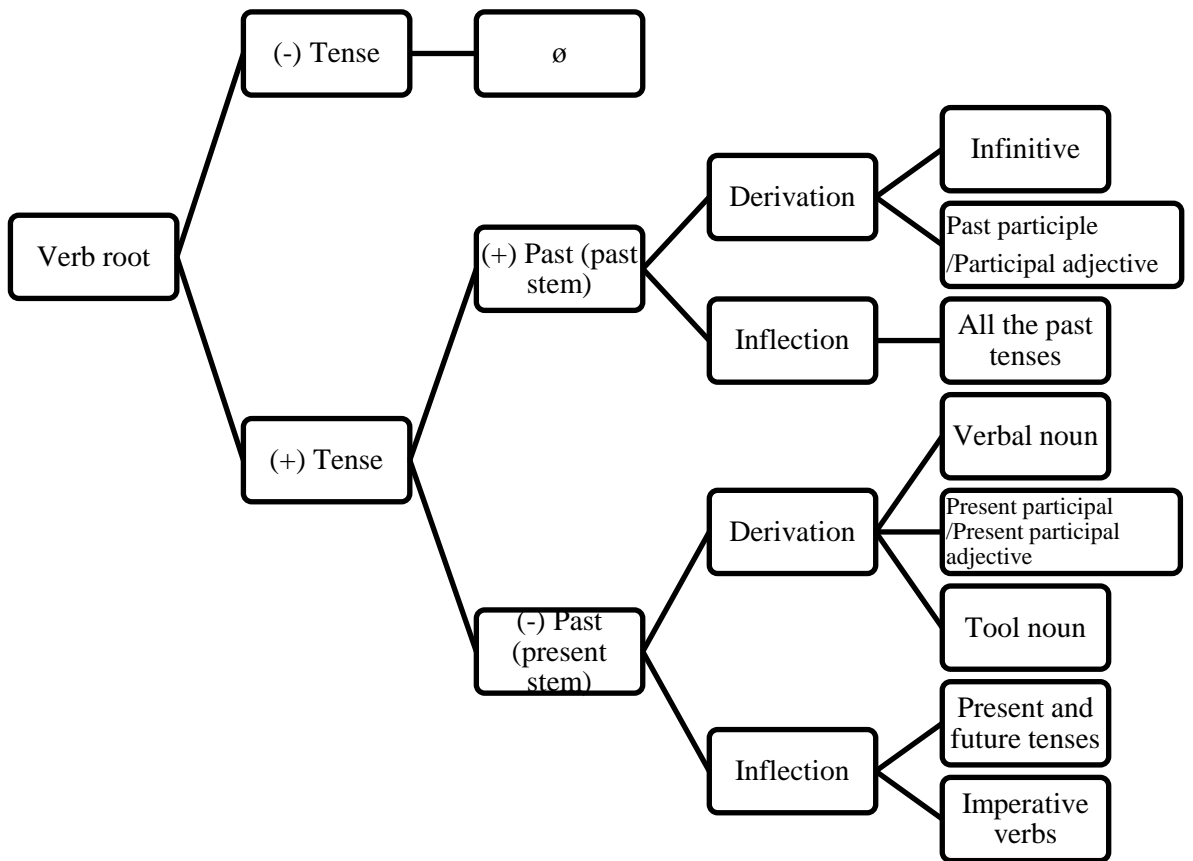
(-) Tense

ø

Infinitive

Derivation

Past participle /Participal adjective

Verb root

(+) Past (past stem)

Inflection

All the past tenses

Verbal noun

(+) Tense

Derivation

Present participal /Present participal adjective

Tool noun

(-) Past (present stem)

Present and future tenses

Inflection

Imperative verbs